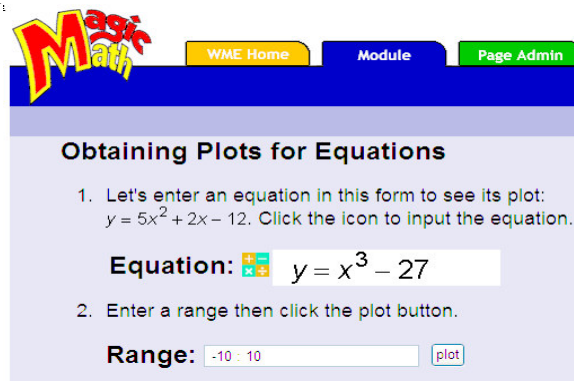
Magic Math

WME Home | Module | Page Admin

Obtaining Plots for Equations

1. Let's enter an equation in this form to see its plot: $y = 5x^2 + 2x - 12$. Click the icon to input the equation.

Equation: $y = x^3 - 27$

2. Enter a range then click the plot button.

Range: -10 : 10 plot